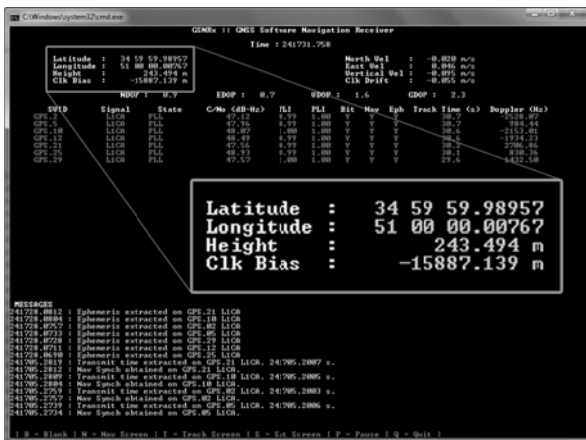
C:\Windows\system32\cmd.exe

GSNRx :: GNSS Software Navigation Receiver

Time : 241731.750

Latitude : 34 59 59.98957
Longitude : 51 00 00.00767
Height : 243.494 m
Clk Bias : -15887.139 m

North Vel : -0.020 m/s
East Vel : 0.046 m/s
Vertical Vel : -0.095 m/s
Clk Drift : -0.055 m/s

HDOP : 0.9 EDOP : 0.7 VDOP : 1.6 GDOP : 2.3

| SVID | Signal | State | C/No (dB-Hz) | FLI | PLI | Bit | Nav | Eph | Track Time (s) | Doppler (Hz) |
|---|---|---|---|---|---|---|---|---|---|---|
| GPS.2 | L1CA | PLL | 47.12 | 0.99 | 1.00 | Y | Y | Y | 30.7 | -2520.07 |
| GPS.5 | L1CA | PLL | 47.96 | 0.99 | 1.00 | Y | Y | Y | 30.7 | 984.44 |
| GPS.10 | L1CA | PLL | 48.07 | 1.00 | 1.00 | Y | Y | Y | 30.6 | -2153.01 |
| GPS.12 | L1CA | PLL | 48.49 | 0.99 | 1.00 | Y | Y | Y | 30.6 | -1934.23 |
| GPS.21 | L1CA | PLL | 47.56 | 0.99 | 1.00 | Y | Y | Y | 30.7 | 2786.86 |
| GPS.25 | L1CA | PLL | 48.93 | 0.99 | 1.00 | Y | Y | Y | 30.1 | 838.36 |
| GPS.29 | L1CA | PLL | 47.57 | 1.00 | 1.00 | Y | Y | Y | 29.6 | 1432.50 |

Latitude : 34 59 59.98957
Longitude : 51 00 00.00767
Height : 243.494 m
Clk Bias : −15887.139 m

MESSAGES
241728.0812 : Ephemeris extracted on GPS.21 L1CA
241728.0804 : Ephemeris extracted on GPS.10 L1CA
241728.0757 : Ephemeris extracted on GPS.02 L1CA
241728.0733 : Ephemeris extracted on GPS.05 L1CA
241728.0728 : Ephemeris extracted on GPS.29 L1CA
241728.0711 : Ephemeris extracted on GPS.12 L1CA
241728.0698 : Ephemeris extracted on GPS.25 L1CA
241705.2817 : Transmit time extracted on GPS.21 L1CA. 241705.2007 s.
241705.2812 : Nav Synch obtained on GPS.21 L1CA.
241705.2809 : Transmit time extracted on GPS.10 L1CA. 241705.2005 s.
241705.2804 : Nav Synch obtained on GPS.10 L1CA.
241705.2757 : Transmit time extracted on GPS.02 L1CA. 241705.2003 s.
241705.2757 : Nav Synch obtained on GPS.02 L1CA.
241705.2739 : Transmit time extracted on GPS.05 L1CA. 241705.2006 s.
241705.2734 : Nav Synch obtained on GPS.05 L1CA.

[ B = Blank | N = Nav Screen | T = Track Screen | S = Sat Screen | P = Pause | Q = Quit ]